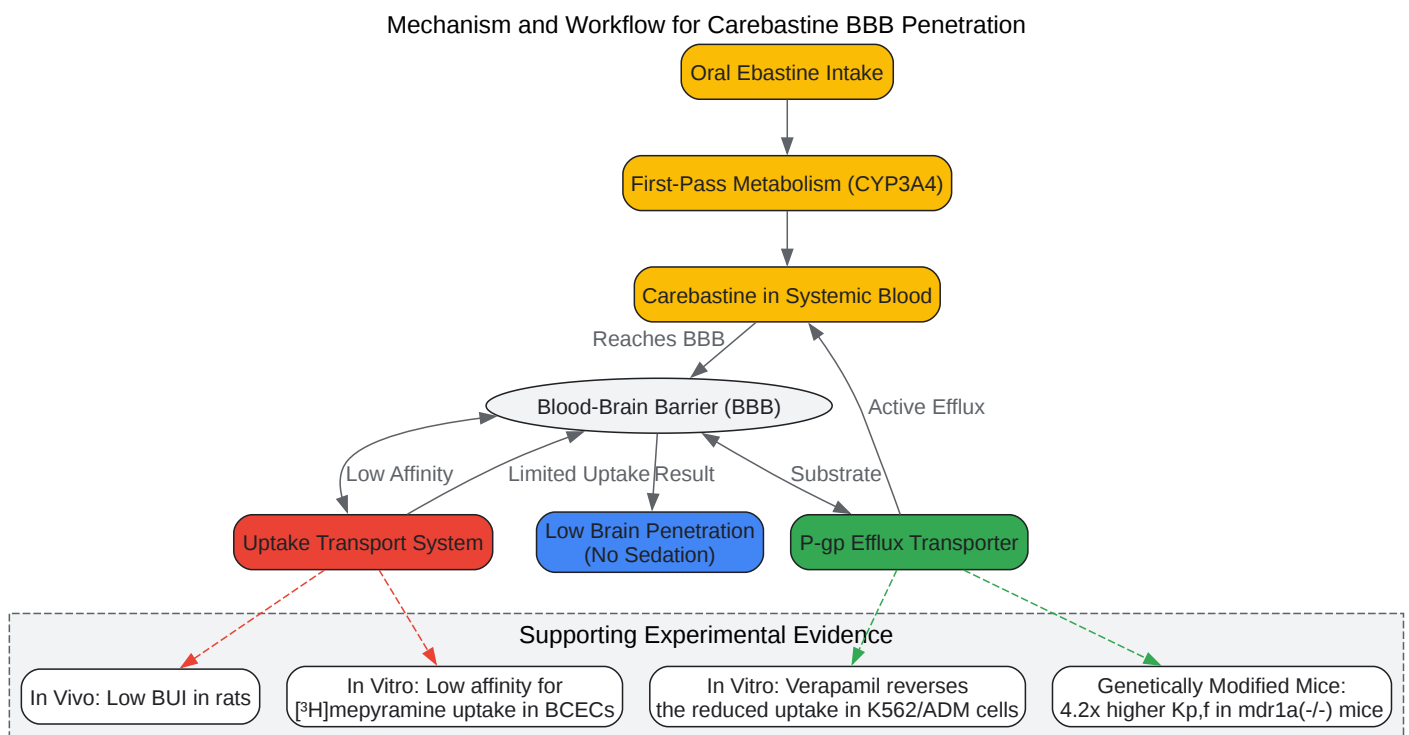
Mechanism and Workflow for Carebastine BBB Penetration

Oral Ebastine Intake

First-Pass Metabolism (CYP3A4)

Carebastine in Systemic Blood

Reaches BBB

Active Efflux

Blood-Brain Barrier (BBB)

Low Affinity

Limited Uptake

Result

Substrate

Uptake Transport System

Low Brain Penetration (No Sedation)

P-gp Efflux Transporter

Supporting Experimental Evidence

In Vivo: Low BUI in rats

In Vitro: Low affinity for [$^3$H]mepyramine uptake in BCECs

In Vitro: Verapamil reverses the reduced uptake in K562/ADM cells

Genetically Modified Mice: 4.2x higher Kp,f in mdr1a(-/-) mice